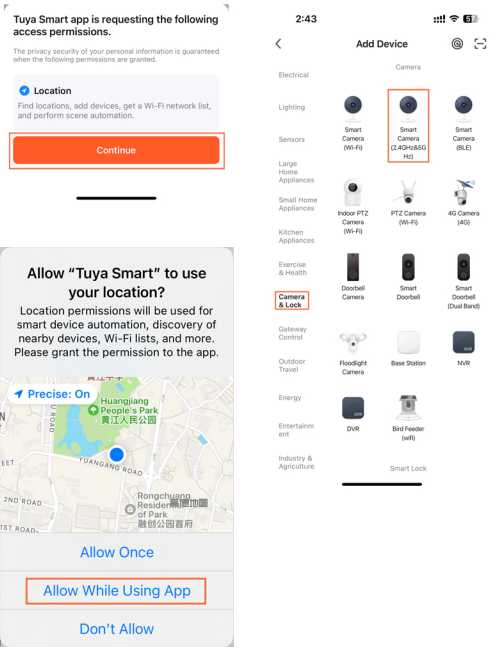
Tuya Smart app is requesting the following access permissions.

The privacy security of your personal information is guaranteed when the following permissions are granted.

Location

Find locations, add devices, get a Wi-Fi network list, and perform scene automation.

Continue

Allow “Tuya Smart” to use your location?

Location permissions will be used for smart device automation, discovery of nearby devices, Wi-Fi lists, and more. Please grant the permission to the app.

Precise: On

Huangjiang People's Park
黄江人民公园

YUANGANG ROAD

Rongchuang Residence of Park
融创公园首府

ST ROAD

Allow Once

Allow While Using App

Don't Allow

2:43

5

Add Device

Electrical

Lighting

Sensors

Large Home Appliances

Small Home Appliances

Kitchen Appliances

Exercise & Health

Camera & Lock

Gateway Control

Outdoor Travel

Energy

Entertainment

Industry & Agriculture

Camera

Smart Camera (Wi-Fi)

Smart Camera (2.4GHz&5GHz)

Smart Camera (BLE)

Indoor PTZ Camera (Wi-Fi)

PTZ Camera (Wi-Fi)

4G Camera (4G)

Doorbell Camera

Smart Doorbell

Smart Doorbell (Dual Band)

Floodlight Camera

Base Station

NVR

NVR

DVR

DVR

Bird Feeder (wifi)

Smart Lock